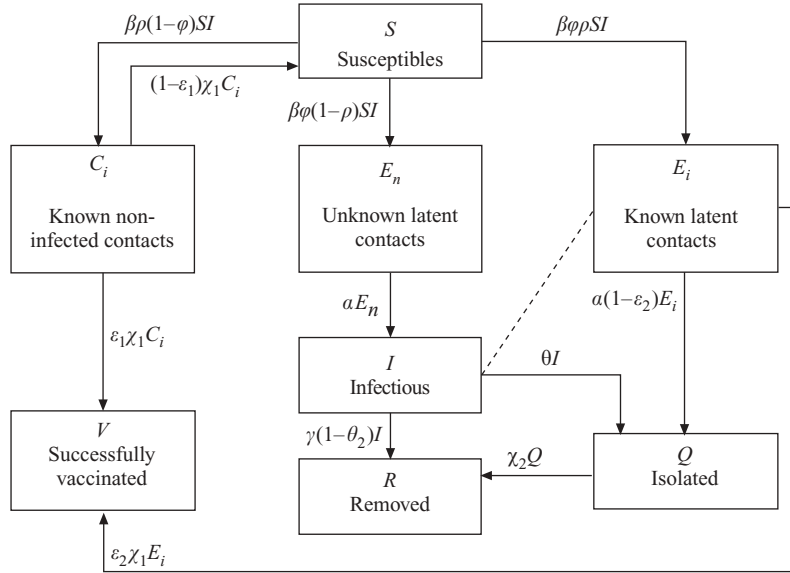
$S$
Susceptibles

$\beta\rho(1-\varphi)SI$

$\beta\varphi\rho SI$

$(1-\varepsilon_1)\chi_1 C_i$

$\beta\varphi(1-\rho)SI$

$C_i$
Known non-infected contacts

$E_n$
Unknown latent contacts

$E_i$
Known latent contacts

$\alpha E_n$

$\alpha(1-\varepsilon_2)E_i$

$\varepsilon_1\chi_1 C_i$

$I$
Infectious

$\theta I$

$\gamma(1-\theta_2)I$

$V$
Successfully vaccinated

$R$
Removed

$\chi_2 Q$

$Q$
Isolated

$\varepsilon_2\chi_1 E_i$